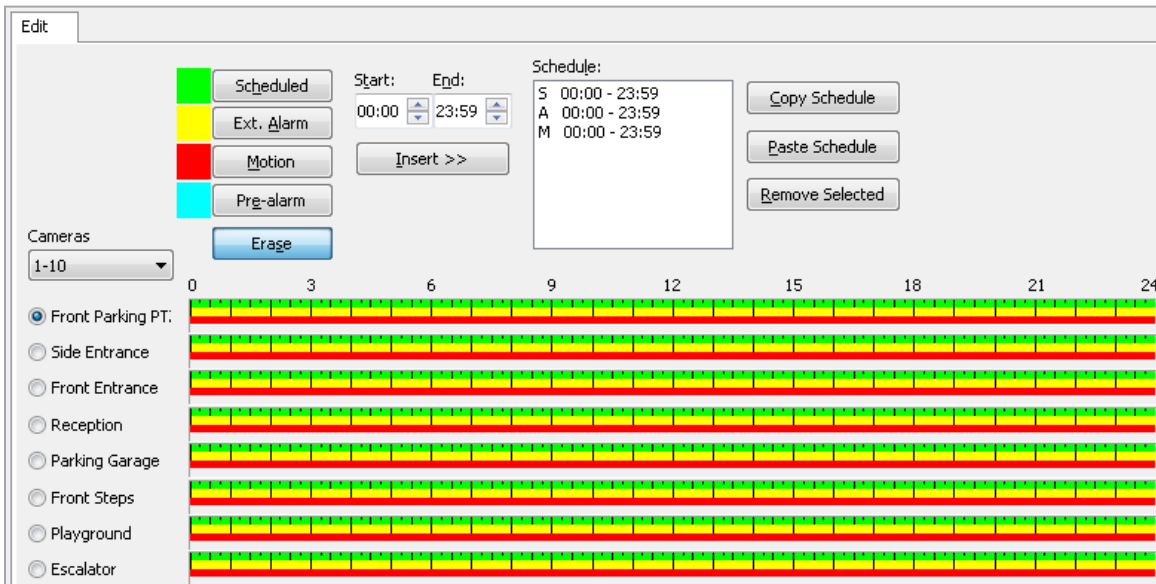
Edit

Scheduled
Ext. Alarm
Motion
Pre-alarm
Erase

Start: End:
00:00 23:59
Insert >>

Schedule:
S 00:00 - 23:59
A 00:00 - 23:59
M 00:00 - 23:59

Copy Schedule
Paste Schedule
Remove Selected

Cameras
1-10

0 3 6 9 12 15 18 21 24

Front Parking PT.
Side Entrance
Front Entrance
Reception
Parking Garage
Front Steps
Playground
Escalator